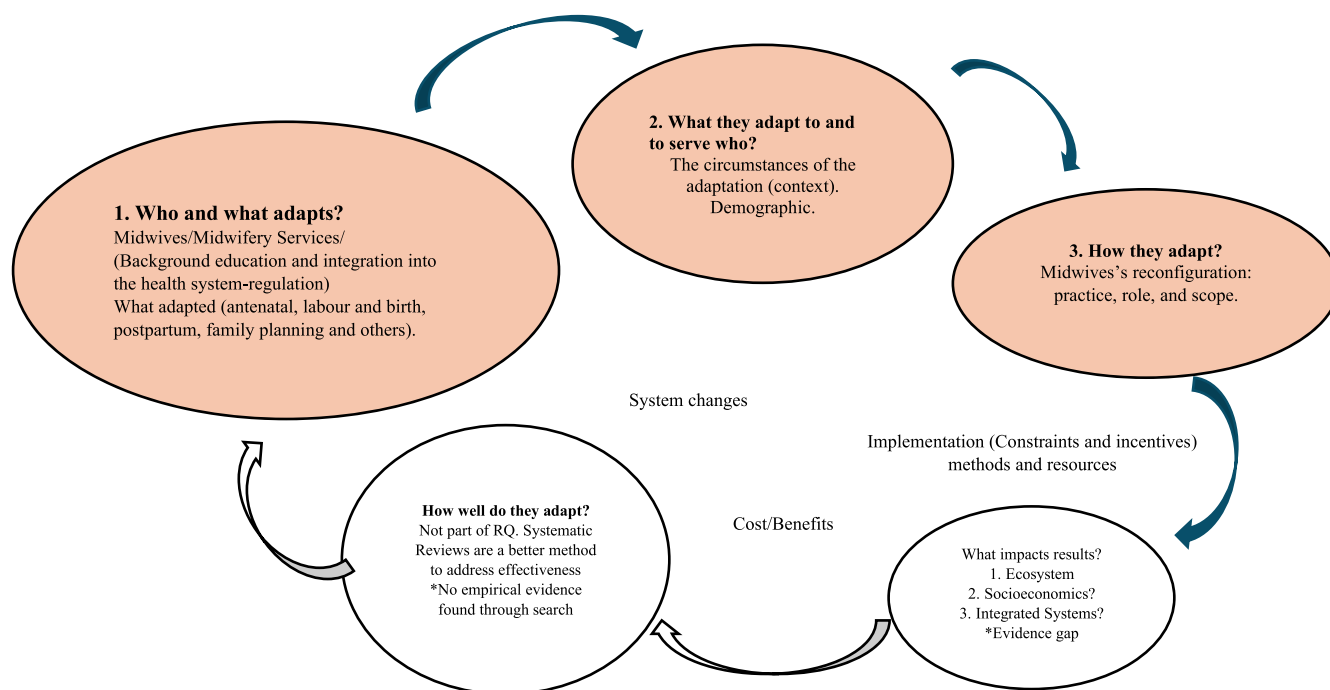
2. What they adapt to and to serve who?
The circumstances of the adaptation (context). Demographic.

1. Who and what adapts?
Midwives/Midwifery Services/ (Background education and integration into the health system-regulation)
What adapted (antenatal, labour and birth, postpartum, family planning and others).

3. How they adapt?
Midwives's reconfiguration: practice, role, and scope.

System changes

Implementation (Constraints and incentives) methods and resources

How well do they adapt?
Not part of RQ. Systematic Reviews are a better method to address effectiveness
*No empirical evidence found through search

Cost/Benefits

What impacts results?
1. Ecosystem
2. Socioeconomics?
3. Integrated Systems?
*Evidence gap